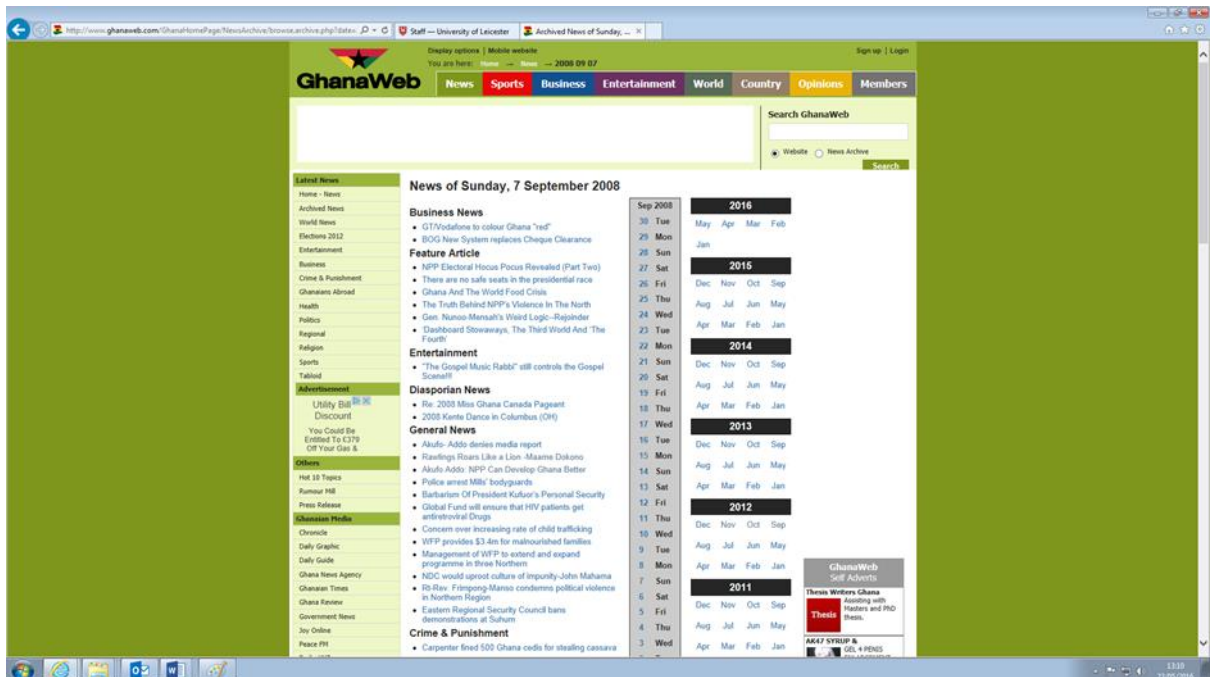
http://www.ghanaweb.com/GhanaHomePage/NewsArchive/browse.archive.php?date=

Staff — University of Leicester

Archived News of Sunday, ...

Display options | Mobile website

You are here: Home → News → 2008 09 07

Sign up | Login

GhanaWeb

News | Sports | Business | Entertainment | World | Country | Opinions | Members

Search GhanaWeb

Website News Archive

Search

Latest News
Home - News
Archived News
World News
Elections 2012
Entertainment
Business
Crime & Punishment
Ghanaians Abroad
Health
Politics
Regional
Religion
Sports
Tabloid

Advertisement
Utility Bill Discount
You Could Be Entitled To £379 Off Your Gas &

Others
Hot 10 Topics
Rumour Mill
Press Release

Ghanaian Media
Chronicle
Daily Graphic
Daily Guide
Ghana News Agency
Ghanaian Times
Ghana Review
Government News
Joy Online
Peace FM

News of Sunday, 7 September 2008

Business News
- GT/Vodafone to colour Ghana "red"
- BOG New System replaces Cheque Clearance

Feature Article
- NPP Electoral Hocus Pocus Revealed (Part Two)
- There are no safe seats in the presidential race
- Ghana And The World Food Crisis
- The Truth Behind NPP's Violence In The North
- Gen. Nunoo-Mensah's Weird Logic--Rejoinder
- 'Dashboard Stowaways, The Third World And 'The Fourth'

Entertainment
- "The Gospel Music Rabbi" still controls the Gospel Scene!!!

Diasporian News
- Re: 2008 Miss Ghana Canada Pageant
- 2008 Kente Dance in Columbus (OH)

General News
- Akufo- Addo denies media report
- Rawlings Roars Like a Lion -Maame Dokono
- Akufo Addo: NPP Can Develop Ghana Better
- Police arrest Mills' bodyguards
- Barbarism Of President Kufuor's Personal Security
- Global Fund will ensure that HIV patients get antiretroviral Drugs
- Concern over increasing rate of child trafficking
- WFP provides $3.4m for malnourished families
- Management of WFP to extend and expand programme in three Northern
- NDC would uproot culture of impunity-John Mahama
- Rt-Rev. Frimpong-Manso condemns political violence in Northern Region
- Eastern Regional Security Council bans demonstrations at Suhum

Crime & Punishment
- Carpenter fined 500 Ghana cedis for stealing cassava

Sep 2008
30 Tue
29 Mon
28 Sun
27 Sat
26 Fri
25 Thu
24 Wed
23 Tue
22 Mon
21 Sun
20 Sat
19 Fri
18 Thu
17 Wed
16 Tue
15 Mon
14 Sun
13 Sat
12 Fri
11 Thu
10 Wed
9 Tue
8 Mon
7 Sun
6 Sat
5 Fri
4 Thu
3 Wed

2016
May Apr Mar Feb
Jan

2015
Dec Nov Oct Sep
Aug Jul Jun May
Apr Mar Feb Jan

2014
Dec Nov Oct Sep
Aug Jul Jun May
Apr Mar Feb Jan

2013
Dec Nov Oct Sep
Aug Jul Jun May
Apr Mar Feb Jan

2012
Dec Nov Oct Sep
Aug Jul Jun May
Apr Mar Feb Jan

2011
Dec Nov Oct Sep
Aug Jul Jun May
Apr Mar Feb Jan

GhanaWeb Self Adverts
Thesis Writers Ghana
Thesis
Assisting with Masters and PhD thesis.
AK47 SYRUP &
GEL 4 PENIS

13:10